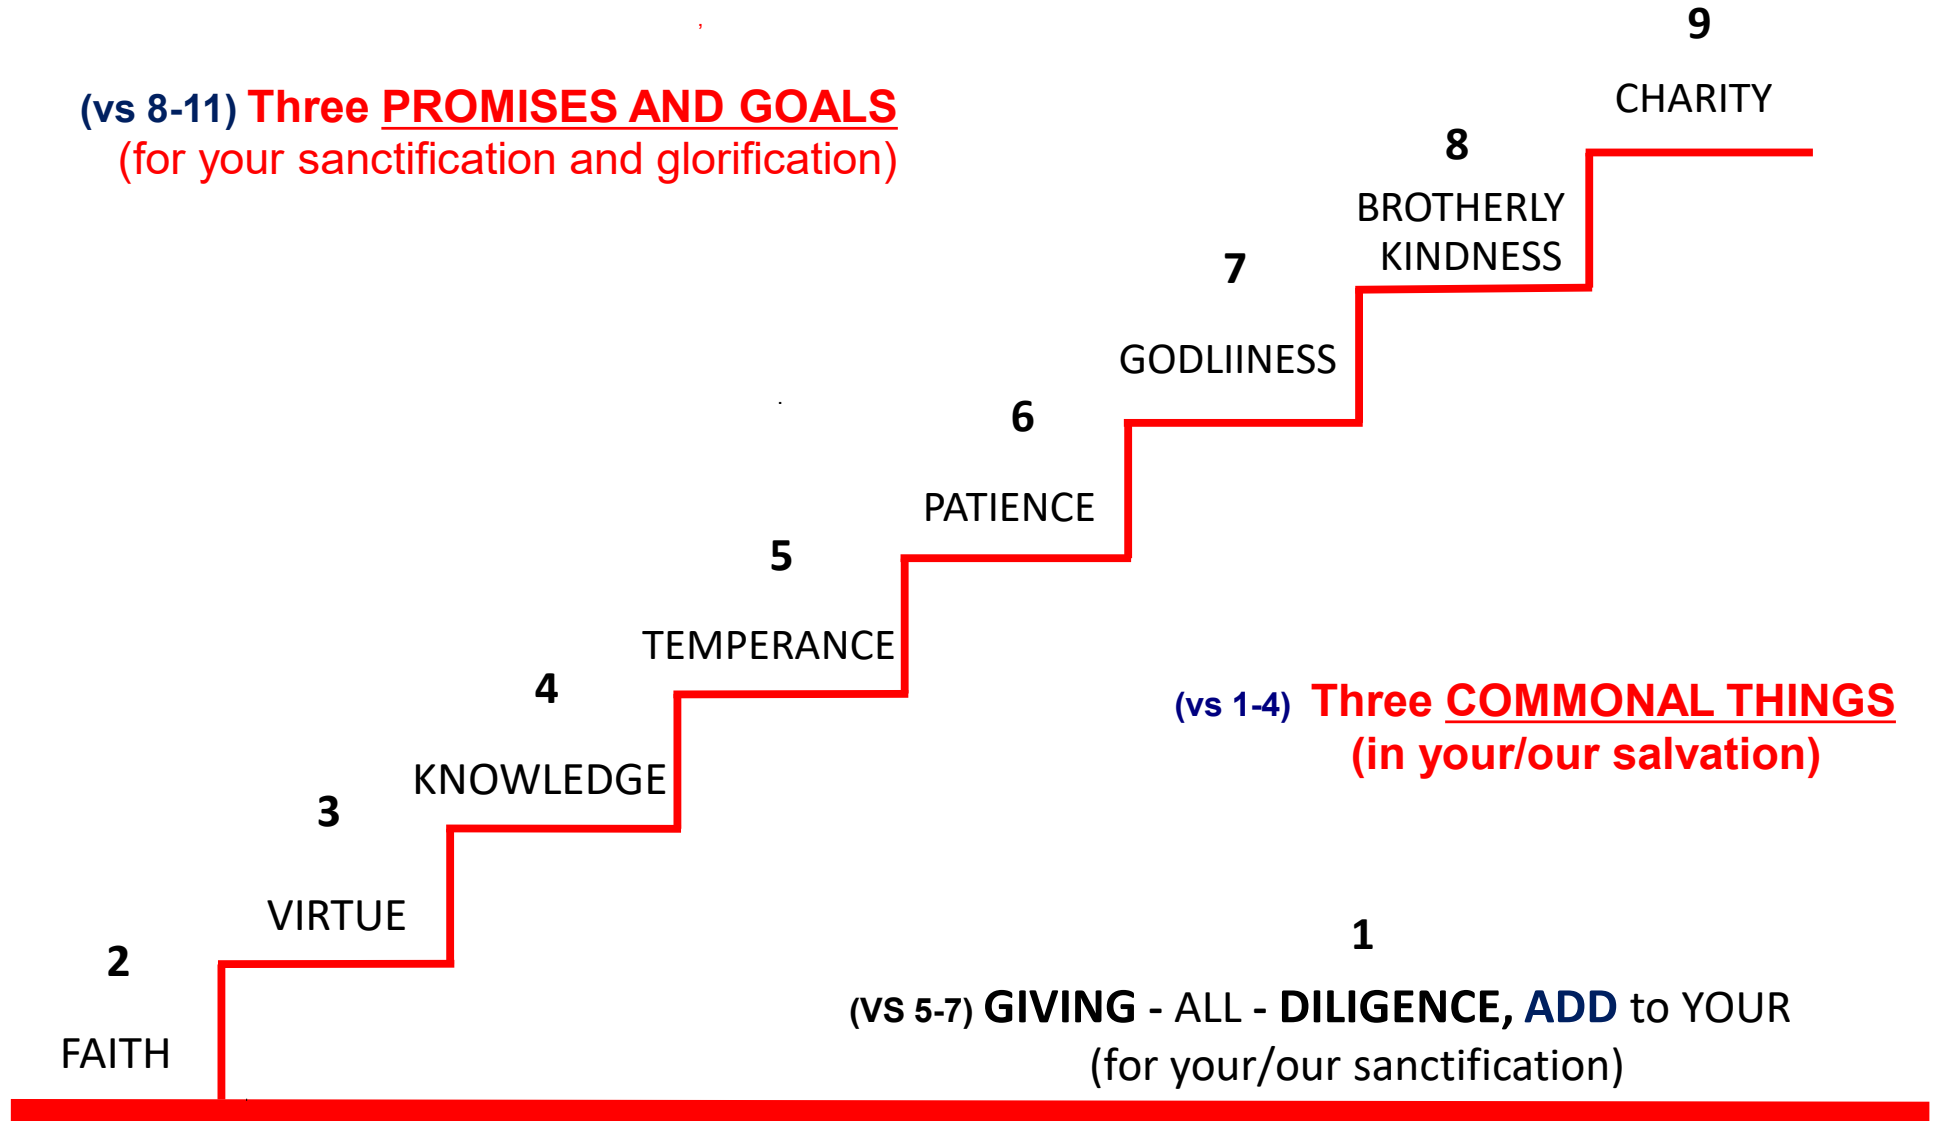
9

(vs 8-11) Three PROMISES AND GOALS
(for your sanctification and glorification)

CHARITY

8

BROTHERLY KINDNESS

7

GODLIINESS

6

PATIENCE

5

TEMPERANCE

4

KNOWLEDGE

3

VIRTUE

2

FAITH

(vs 1-4) Three COMMONAL THINGS
(in your/our salvation)

1

(VS 5-7) GIVING - ALL - DILIGENCE, ADD to YOUR
(for your/our sanctification)